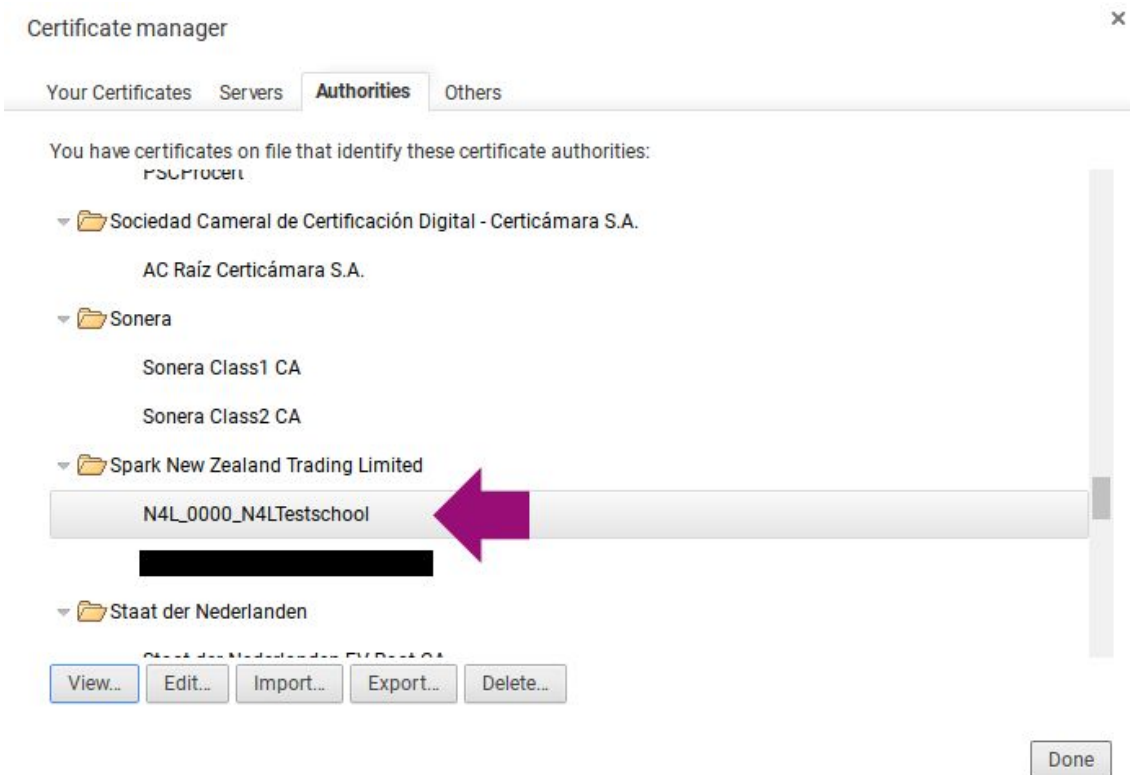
Certificate manager

×

Your Certificates Servers Authorities Others

You have certificates on file that identify these certificate authorities:

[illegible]

Sociedad Cameral de Certificación Digital - Certicámara S.A.

AC Raíz Certicámara S.A.

Sonera

Sonera Class1 CA

Sonera Class2 CA

Spark New Zealand Trading Limited

N4L_0000_N4LTestschool

Staat der Nederlanden

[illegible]

View... Edit... Import... Export... Delete...

Done